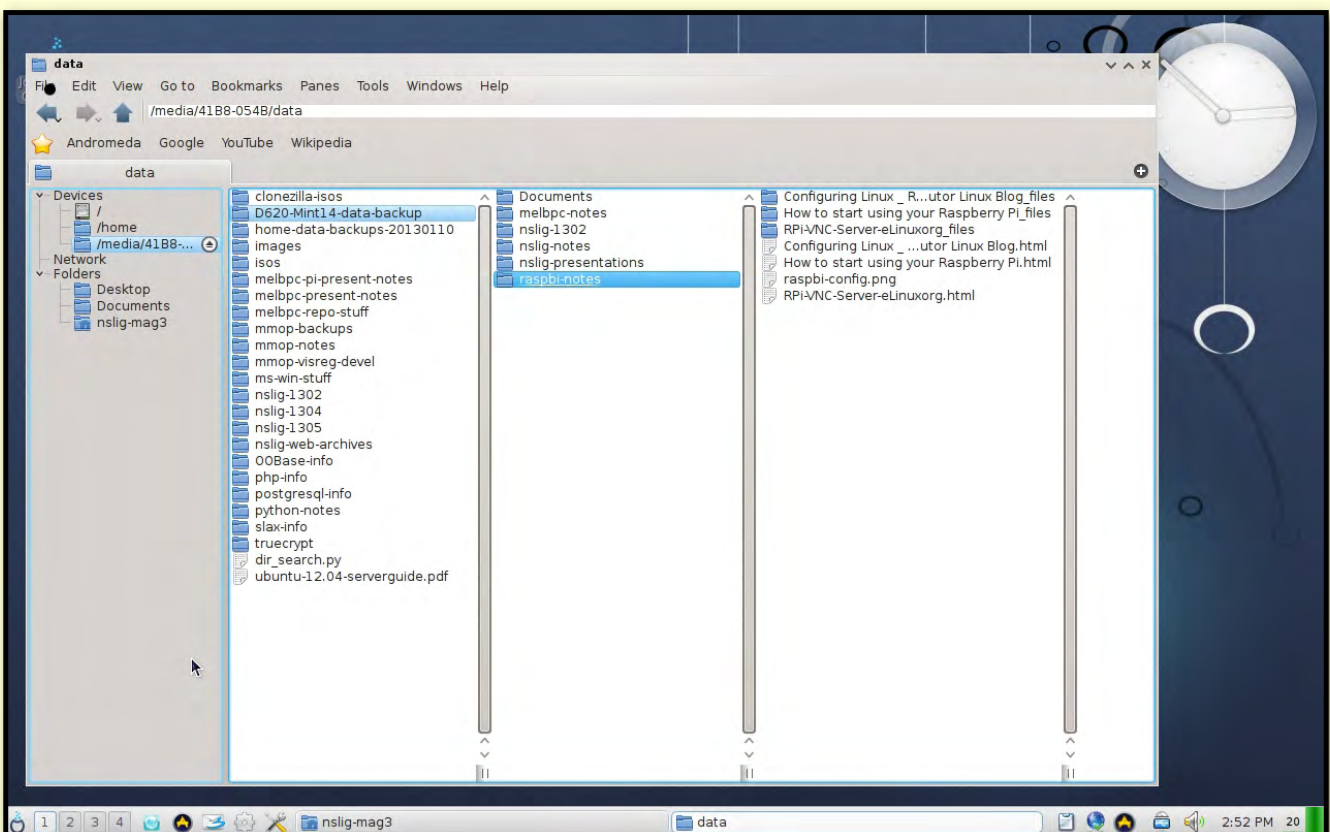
data

File Edit View Go to Bookmarks Panes Tools Windows Help

/media/41B8-054B/data

Andromeda Google YouTube Wikipedia

data

Devices
/
/home
/media/41B8-...
Network
Folders
Desktop
Documents
nslig-mag3

clonezilla-isos
D620-Mint14-data-backup
home-data-backups-20130110
images
isos
melbpc-pi-present-notes
melbpc-present-notes
melbpc-repo-stuff
mmop-backups
mmop-notes
mmop-visreg-devel
ms-win-stuff
nslig-1302
nslig-1304
nslig-1305
nslig-web-archives
OOBase-info
php-info
postgresql-info
python-notes
slax-info
truecrypt
dir_search.py
ubuntu-12.04-serverguide.pdf

Documents
melbpc-notes
nslig-1302
nslig-notes
nslig-presentations
raspbi-notes

Configuring Linux _ R...utor Linux Blog_files
How to start using your Raspberry Pi_files
RPi-VNC-Server-eLinuxorg_files
Configuring Linux _ ...utor Linux Blog.html
How to start using your Raspberry Pi.html
raspbi-config.png
RPi-VNC-Server-eLinuxorg.html

1 2 3 4 nslig-mag3 data 2:52 PM 20